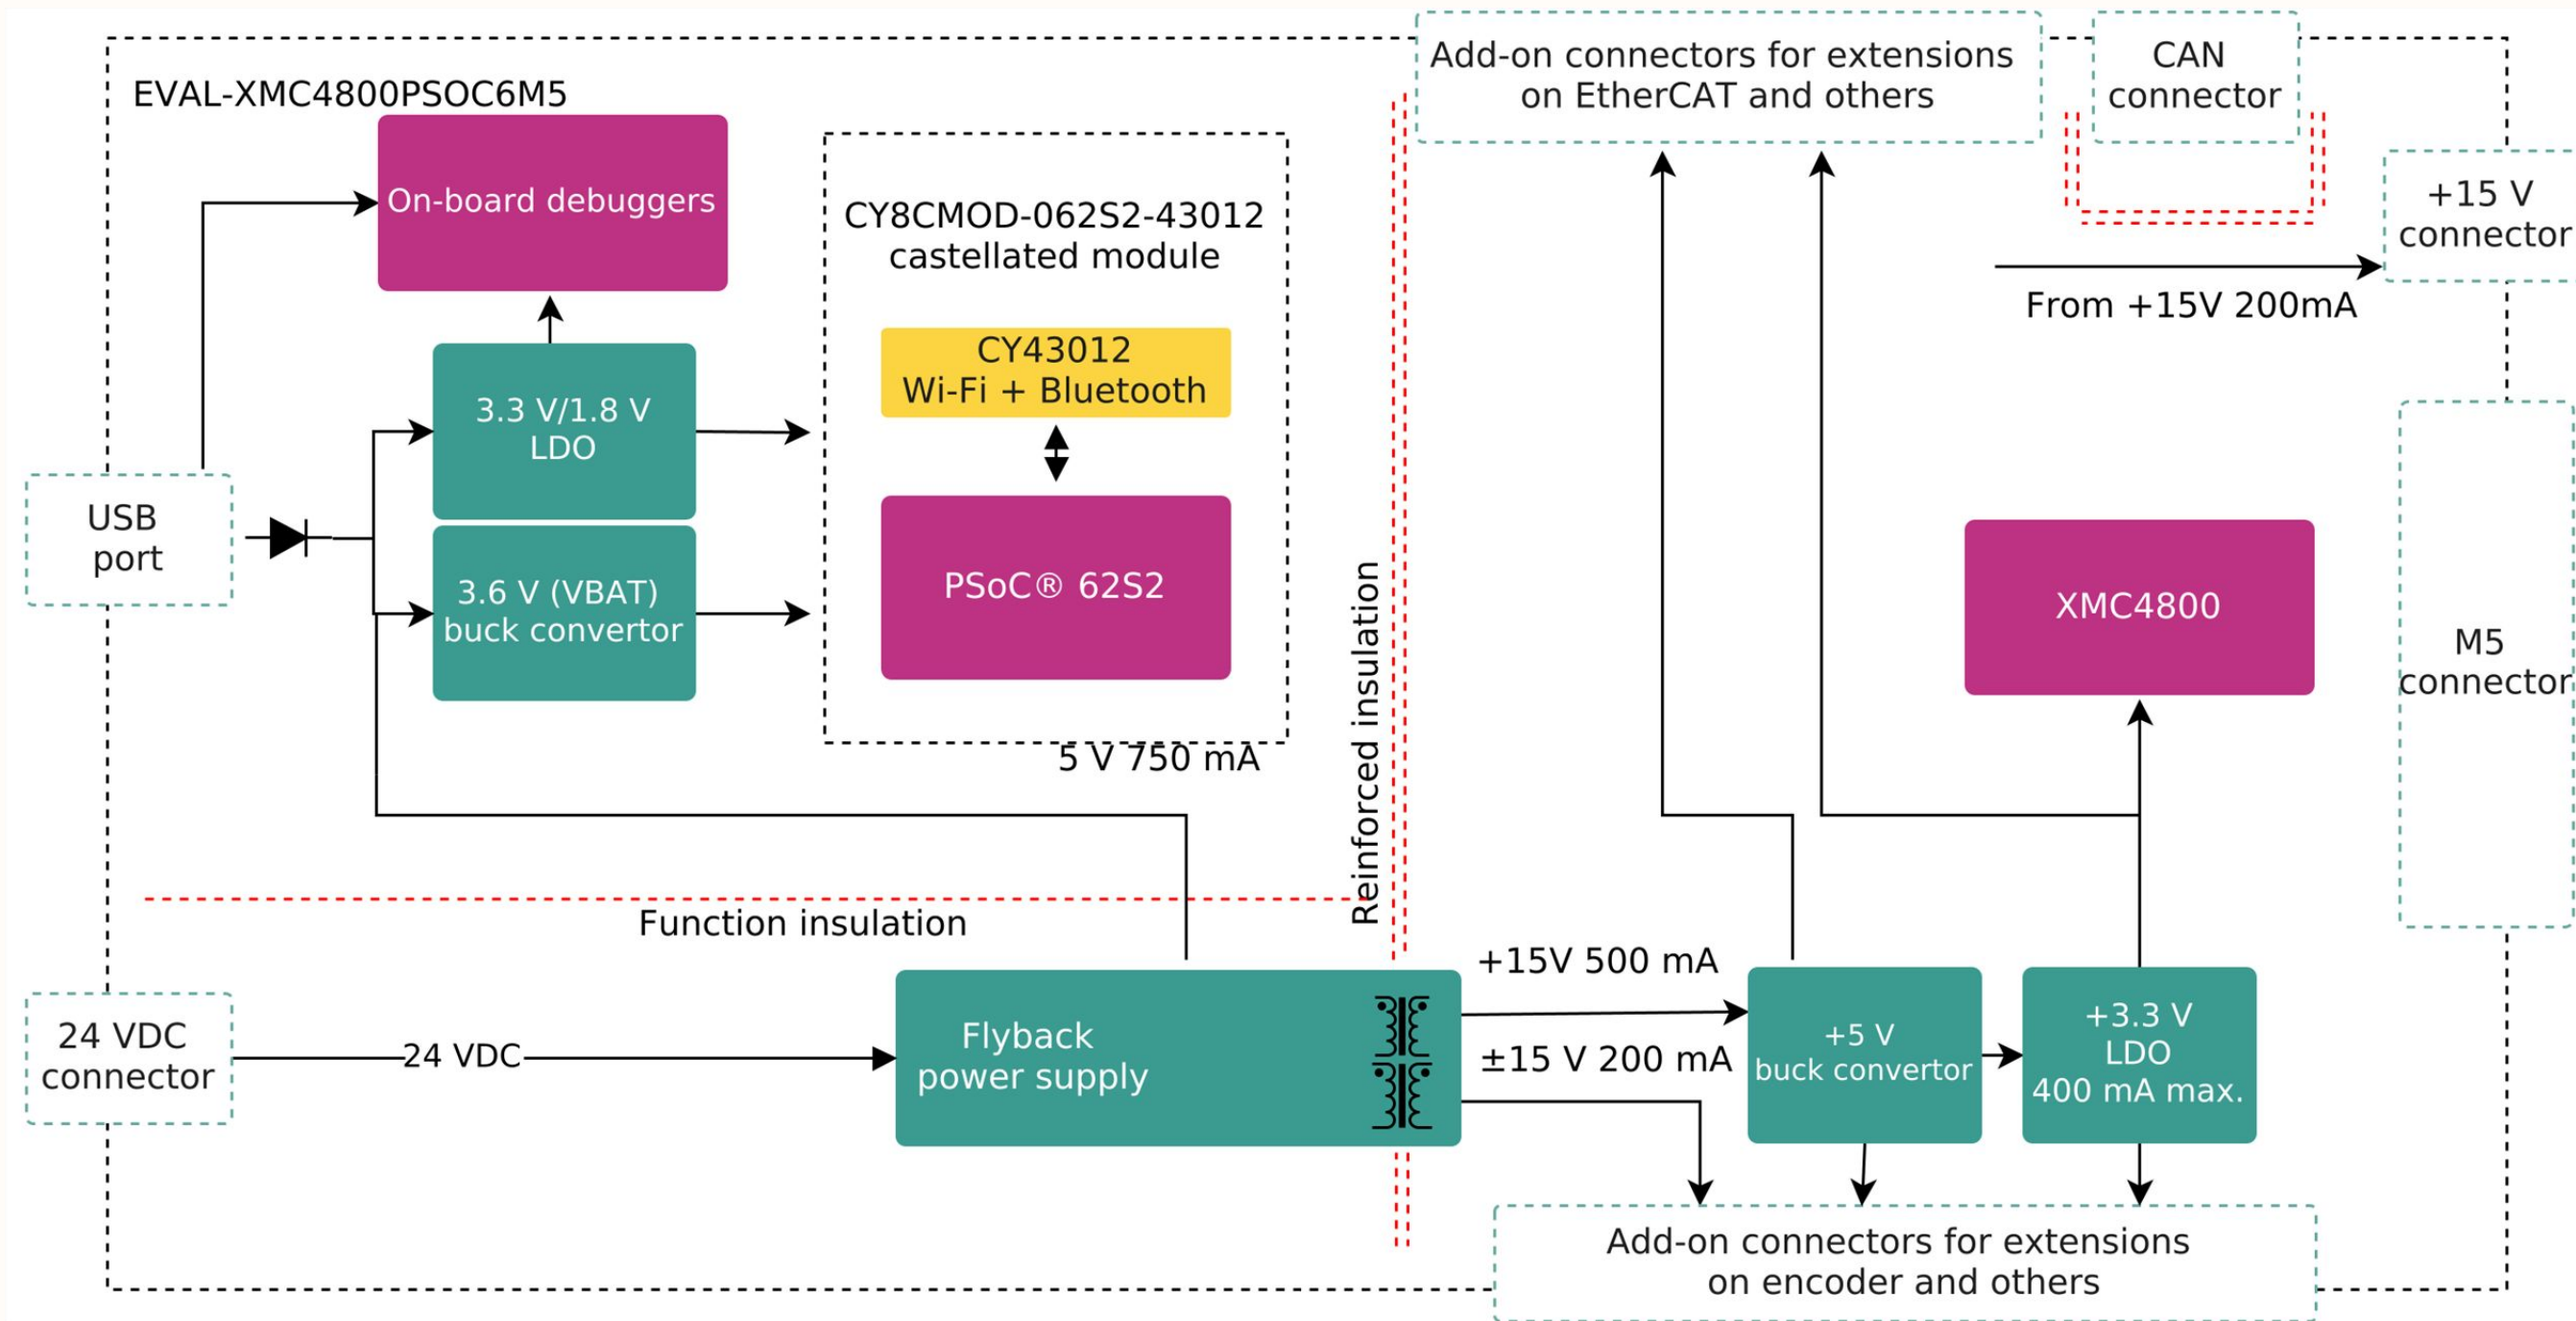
EVAL-XMC4800PSOC6M5

On-board debuggers

CY8CMOD-062S2-43012 castellated module

CY43012 Wi-Fi + Bluetooth

PSoC® 62S2

3.3 V/1.8 V LDO

3.6 V (VBAT) buck convertor

USB port

5 V 750 mA

Add-on connectors for extensions on EtherCAT and others

CAN connector

+15 V connector

From +15V 200mA

XMC4800

M5 connector

Reinforced insulation

Function insulation

24 VDC connector

24 VDC

Flyback power supply

+15V 500 mA

±15 V 200 mA

+5 V buck convertor

+3.3 V LDO 400 mA max.

Add-on connectors for extensions on encoder and others